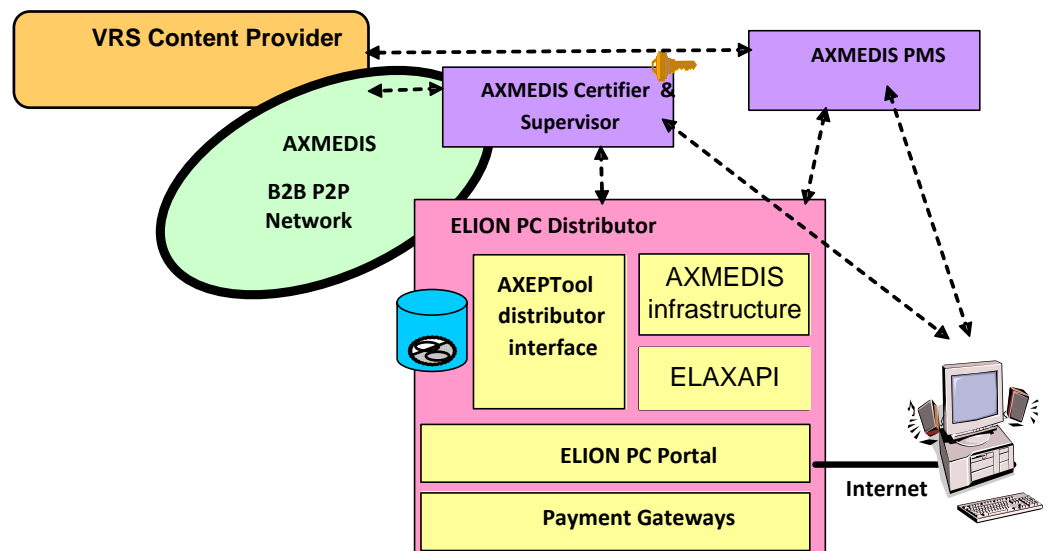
VRS Content Provider

AXMEDIS PMS

AXMEDIS Certifier & Supervisor

AXMEDIS

B2B P2P Network

ELION PC Distributor

AXEPTool distributor interface

AXMEDIS infrastructure

ELAXAPI

ELION PC Portal

Payment Gateways

Internet